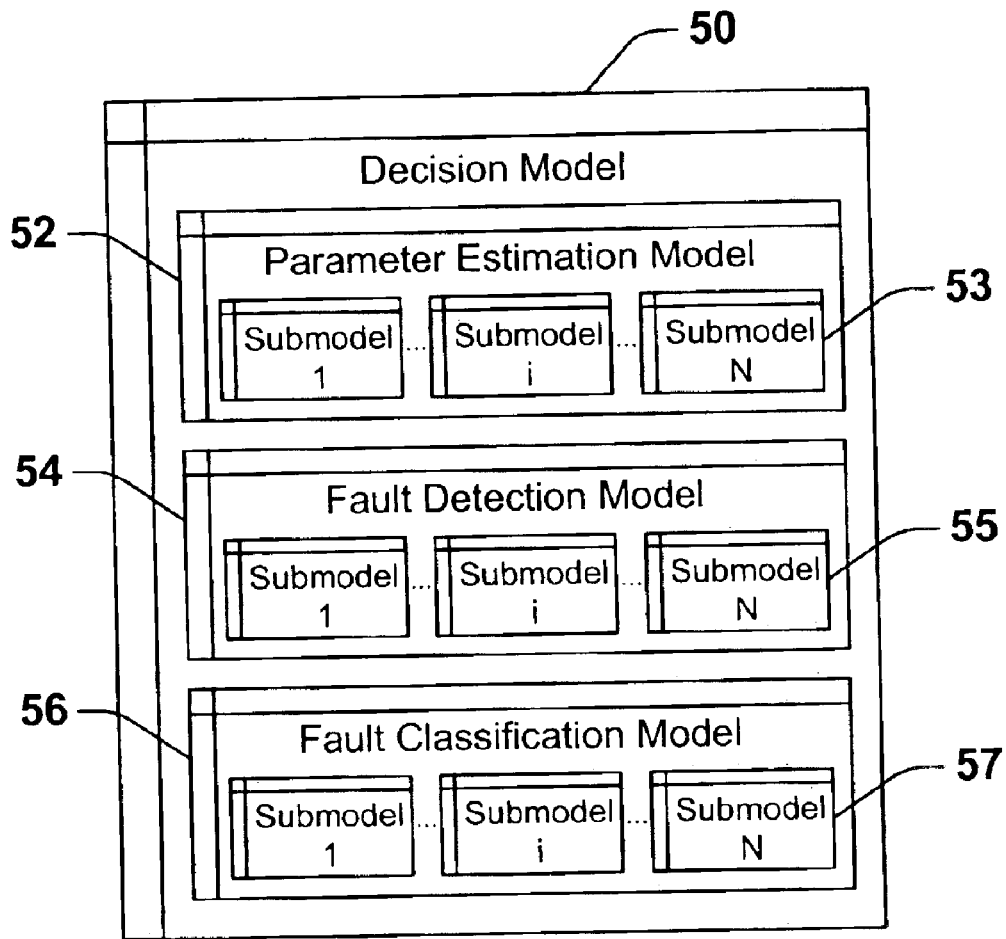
50

Decision Model

52

Parameter Estimation Model

53

Submodel 1 ... Submodel i ... Submodel N

54

Fault Detection Model

55

Submodel 1 ... Submodel i ... Submodel N

56

Fault Classification Model

57

Submodel 1 ... Submodel i ... Submodel N